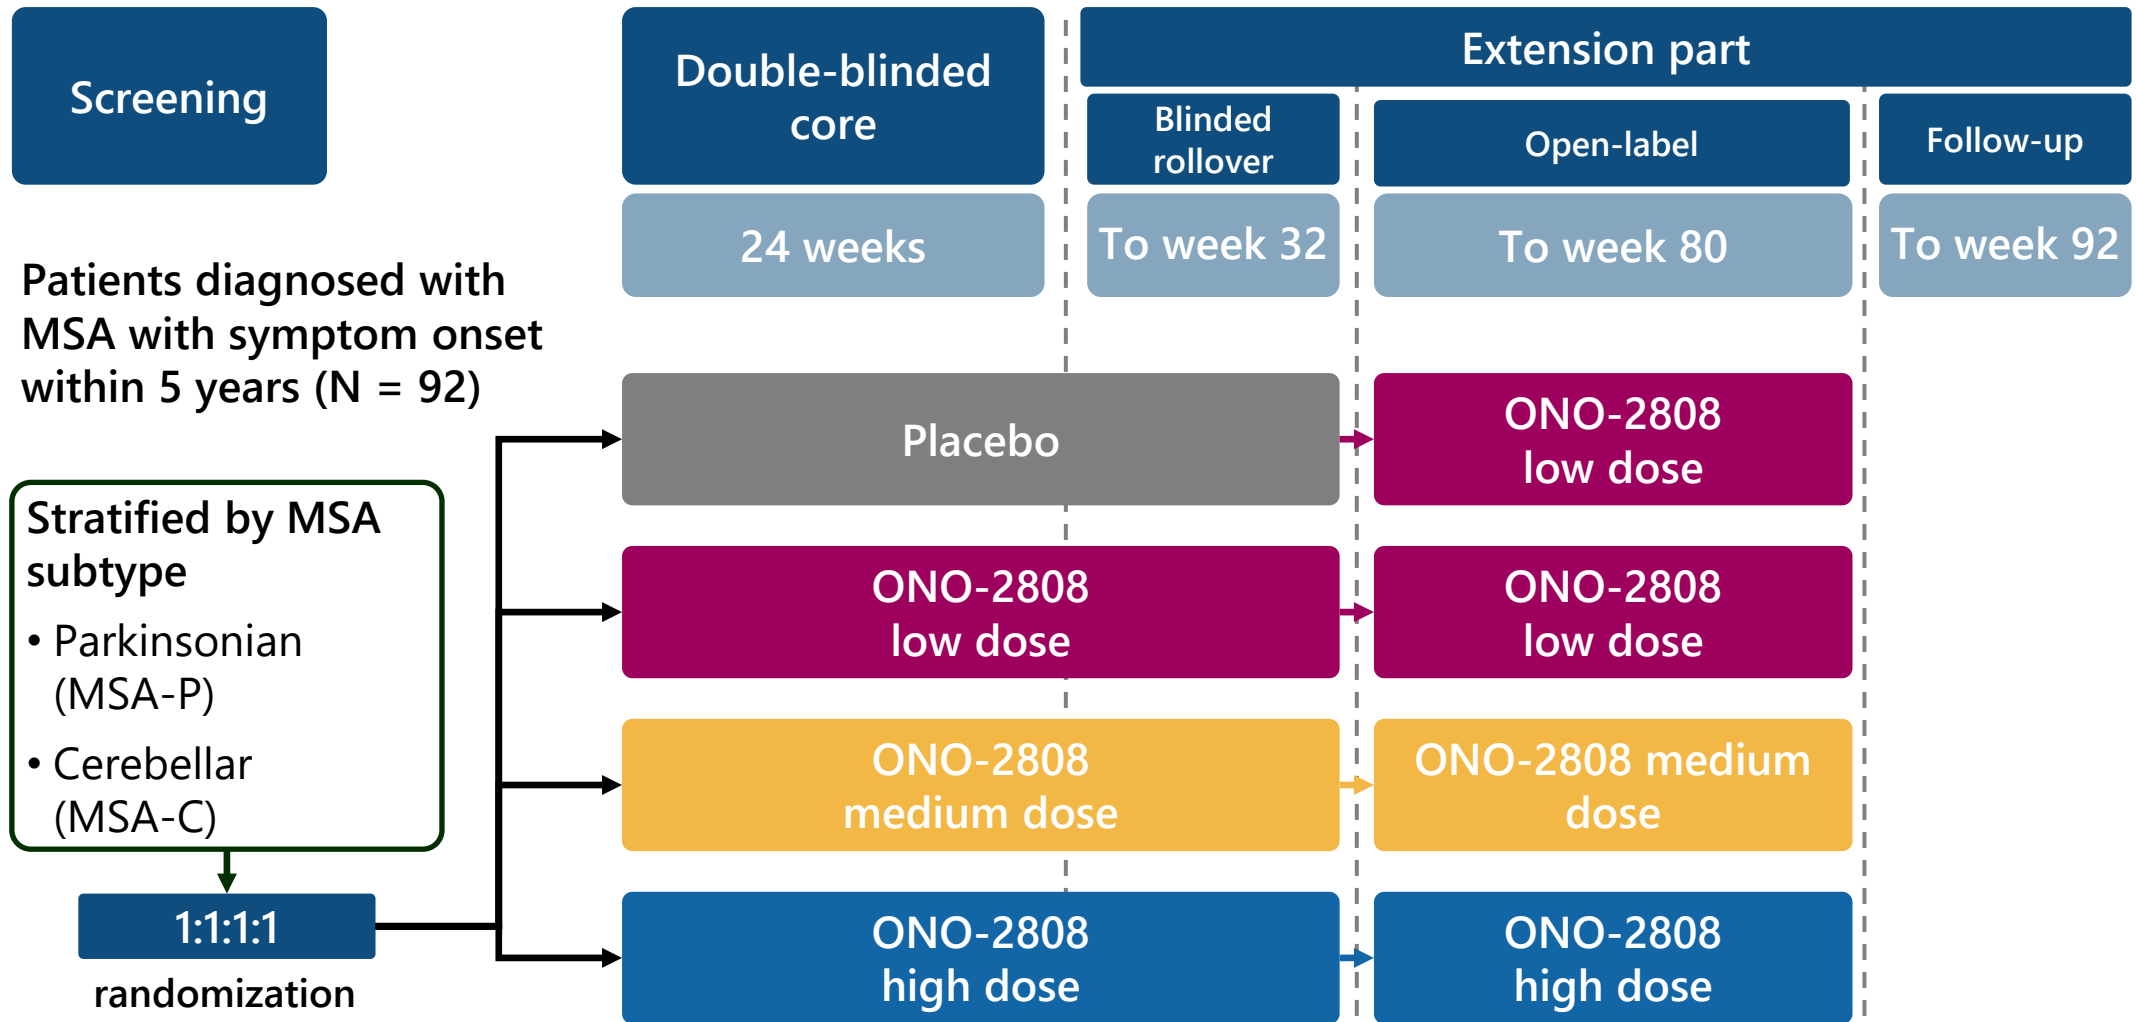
Screening

Double-blinded core

Extension part

Blinded rollover

Open-label

Follow-up

24 weeks

To week 32

To week 80

To week 92

Patients diagnosed with MSA with symptom onset within 5 years (N = 92)

Stratified by MSA subtype
• Parkinsonian (MSA-P)
• Cerebellar (MSA-C)

1:1:1:1
randomization

Placebo

ONO-2808 low dose

ONO-2808 low dose

ONO-2808 low dose

ONO-2808 medium dose

ONO-2808 medium dose

ONO-2808 high dose

ONO-2808 high dose